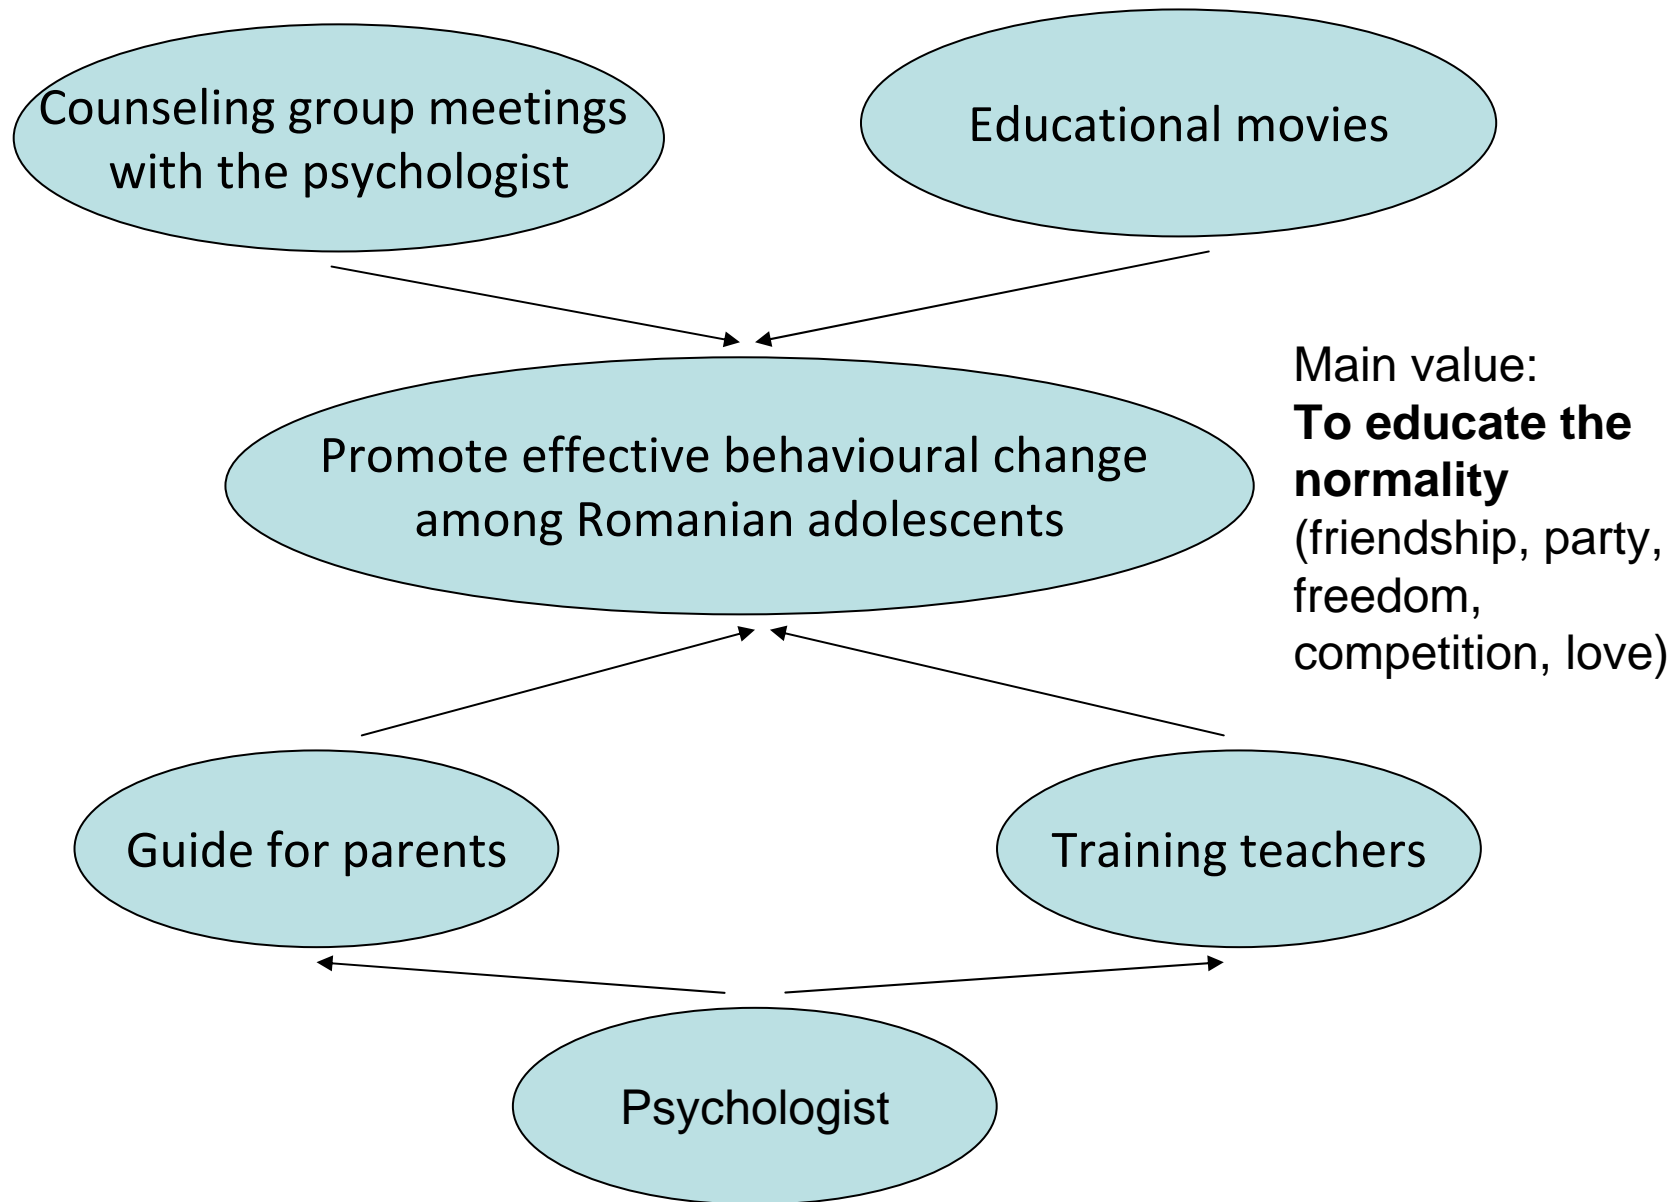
Counseling group meetings with the psychologist

Educational movies

Promote effective behavioural change among Romanian adolescents

Main value:
**To educate the normality**
(friendship, party, freedom, competition, love)

Guide for parents

Training teachers

Psychologist